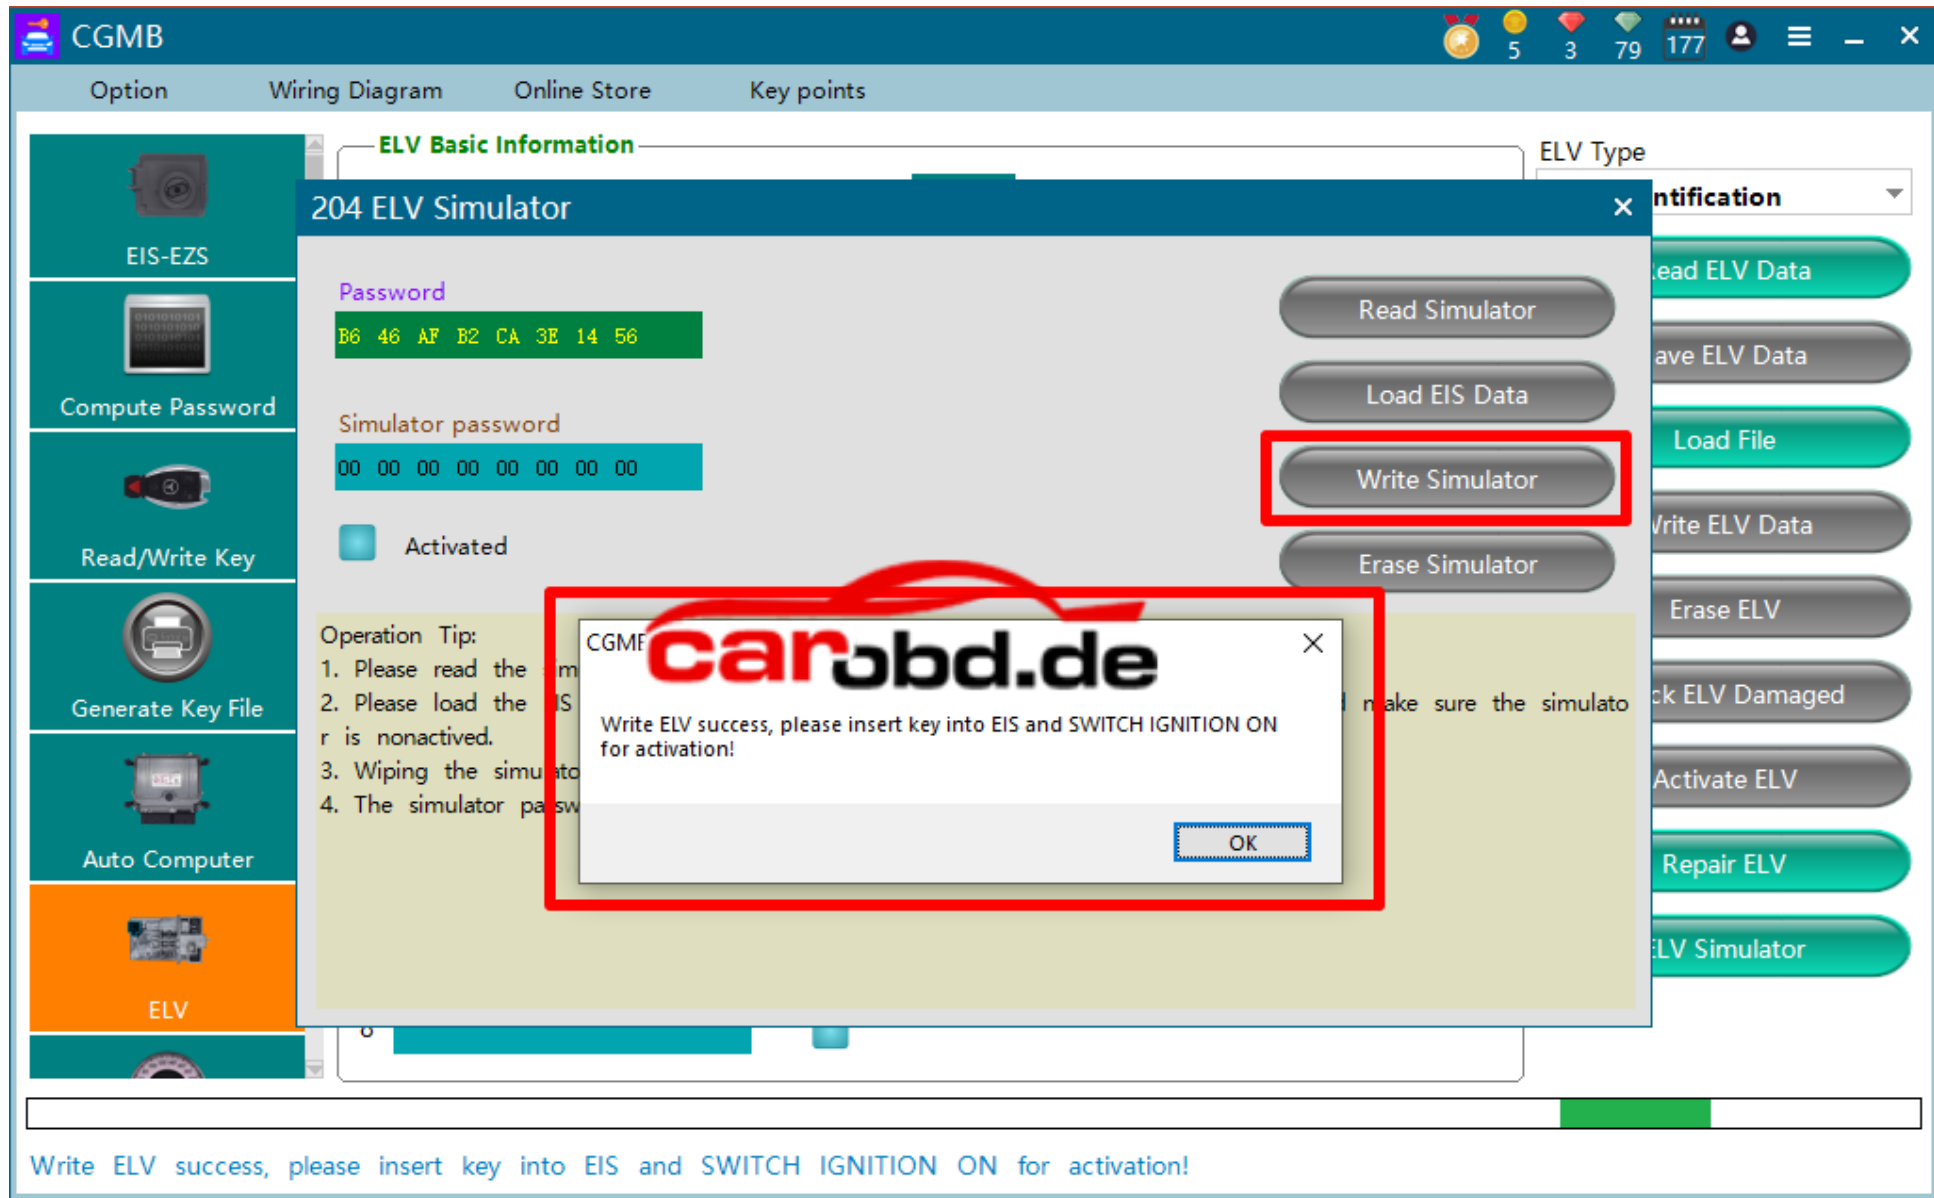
CGMB

5 3 79 177

Option Wiring Diagram Online Store Key points

EIS-EZS

Compute Password

Read/Write Key

Generate Key File

Auto Computer

ELV

ELV Basic Information

ELV Type

ntification

ead ELV Data

ave ELV Data

Load File

Vrite ELV Data

Erase ELV

ck ELV Damaged

Activate ELV

Repair ELV

LV Simulator

204 ELV Simulator

Password

B6 46 AF B2 CA 3E 14 56

Simulator password

00 00 00 00 00 00 00 00

Activated

Read Simulator

Load EIS Data

Write Simulator

Erase Simulator

Operation Tip:
1. Please read the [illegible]m
2. Please load the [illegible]IS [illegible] make sure the simulator is nonactived.
3. Wiping the simu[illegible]to
4. The simulator pa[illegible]sw

CGMB

carobd.de

Write ELV success, please insert key into EIS and SWITCH IGNITION ON for activation!

OK

Write ELV success, please insert key into EIS and SWITCH IGNITION ON for activation!